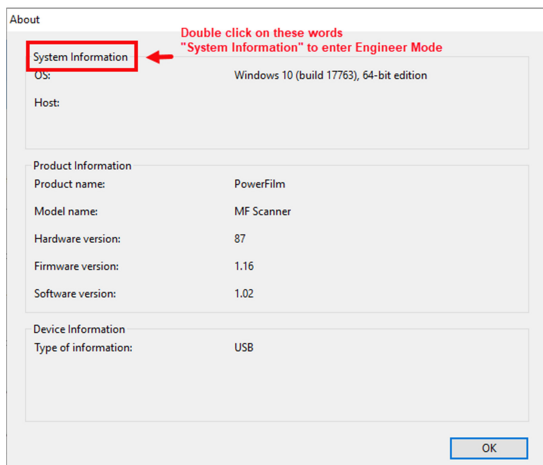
About

Double click on these words "System Information" to enter Engineer Mode

System Information
OS: Windows 10 (build 17763), 64-bit edition
Host:

Product Information
Product name: PowerFilm
Model name: MF Scanner
Hardware version: 87
Firmware version: 1.16
Software version: 1.02

Device Information
Type of information: USB

OK